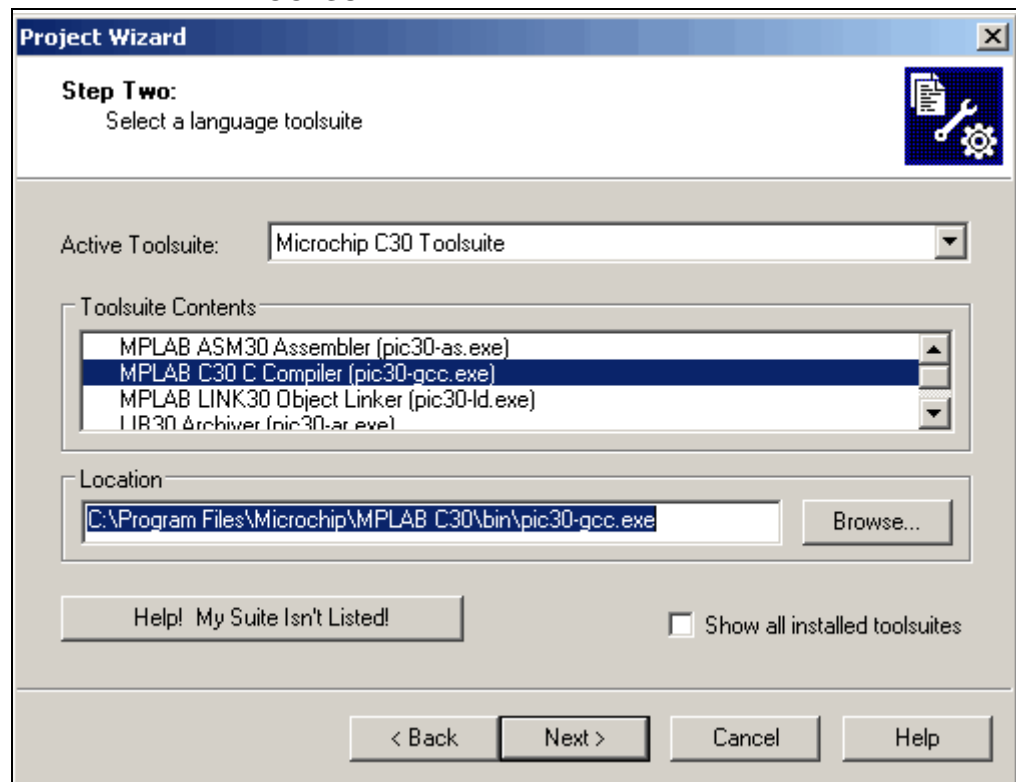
Project Wizard

Step Two:
Select a language toolsuite

Active Toolsuite: Microchip C30 Toolsuite

Toolsuite Contents

MPLAB ASM30 Assembler (pic30-as.exe)
MPLAB C30 C Compiler (pic30-gcc.exe)
MPLAB LINK30 Object Linker (pic30-ld.exe)
LIB30 Archiver (pic30-ar.exe)

Location

C:\Program Files\Microchip\MPLAB C30\bin\pic30-gcc.exe

Browse...

Help! My Suite Isn't Listed!

Show all installed toolsuites

< Back Next > Cancel Help